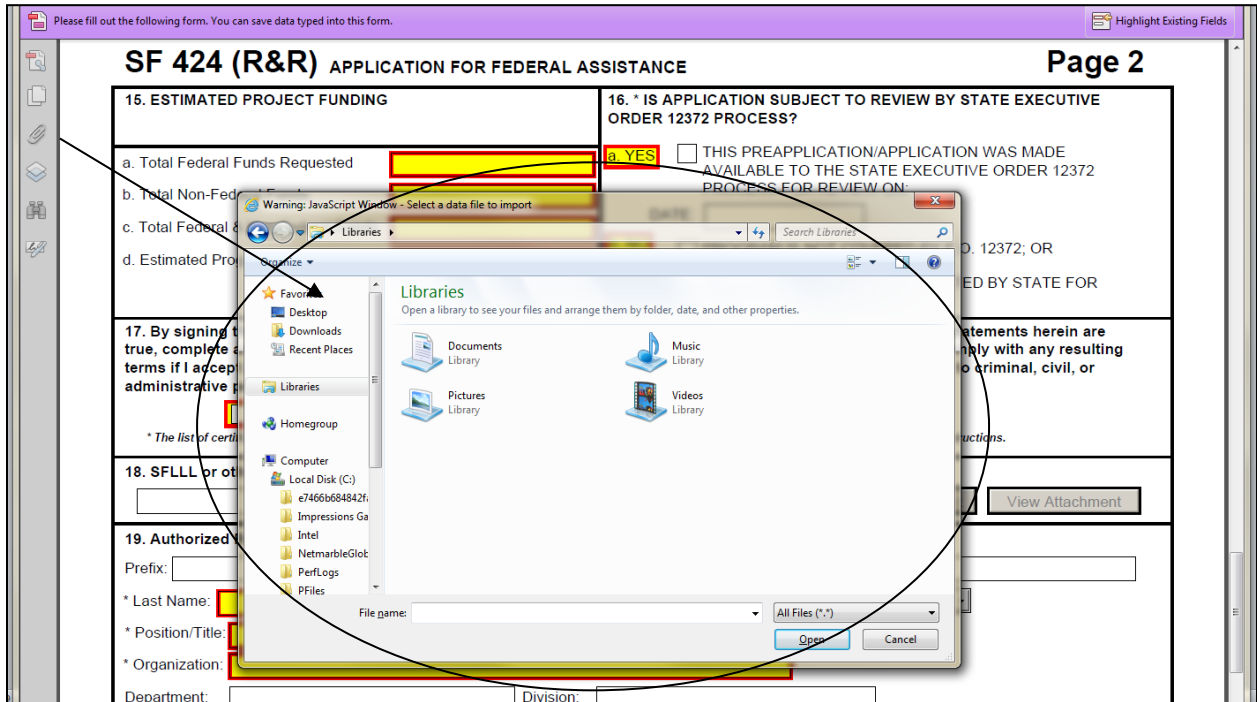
Please fill out the following form. You can save data typed into this form.

Highlight Existing Fields

SF 424 (R&R) APPLICATION FOR FEDERAL ASSISTANCE

Page 2

15. ESTIMATED PROJECT FUNDING

16. * IS APPLICATION SUBJECT TO REVIEW BY STATE EXECUTIVE ORDER 12372 PROCESS?

a. Total Federal Funds Requested

a. YES

THIS PREAPPLICATION/APPLICATION WAS MADE AVAILABLE TO THE STATE EXECUTIVE ORDER 12372 PROCESS FOR REVIEW ON:

b. Total Non-Fed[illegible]

c. Total Federal &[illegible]

d. Estimated Pro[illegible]

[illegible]O. 12372; OR

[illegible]ED BY STATE FOR

17. By signing t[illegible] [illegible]atements herein are true, complete a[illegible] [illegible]ply with any resulting terms if I accep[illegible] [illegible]o criminal, civil, or administrative p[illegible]

* The list of certi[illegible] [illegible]uctions.

18. SFLLL or ot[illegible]

View Attachment

19. Authorized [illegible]

Prefix:

* Last Name:

* Position/Title:

* Organization:

Department:

Division:

Warning: JavaScript Window - Select a data file to import

Libraries

Search Libraries

Organize

Favorites

Desktop

Downloads

Recent Places

Libraries

Homegroup

Computer

Local Disk (C:)

e7466b684842f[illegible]

Impressions Ga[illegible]

Intel

NetmarbleGlob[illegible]

PerfLogs

PFiles

Libraries

Open a library to see your files and arrange them by folder, date, and other properties.

Documents
Library

Music
Library

Pictures
Library

Videos
Library

File name:

All Files (*.*)

Open

Cancel